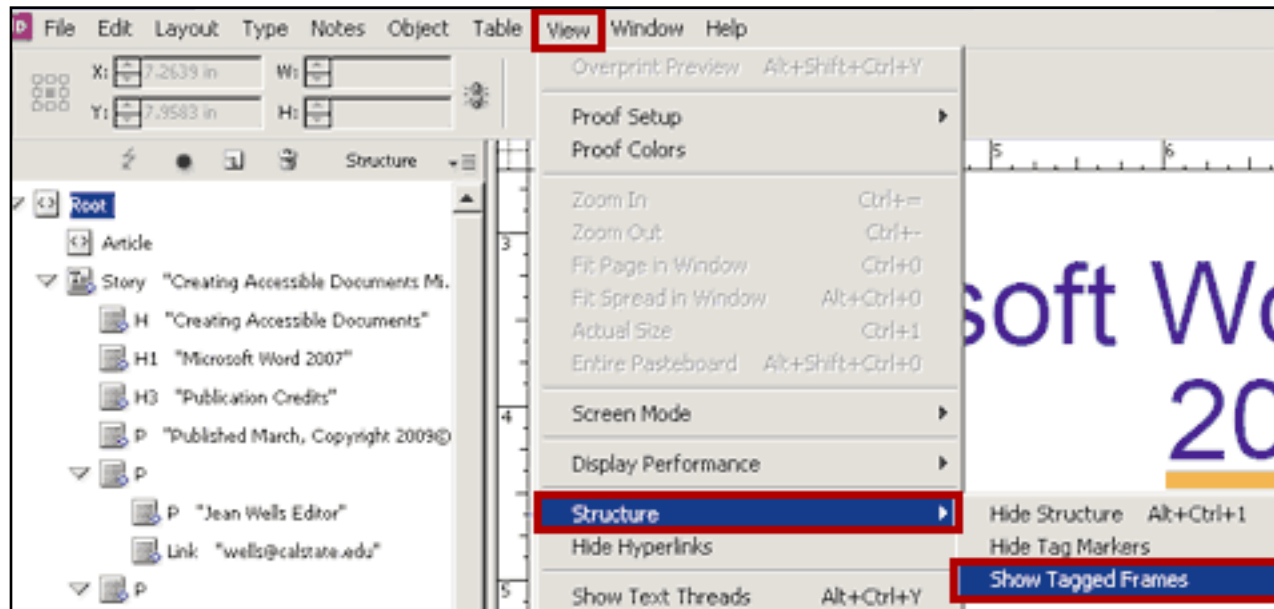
File Edit Layout Type Notes Object Table View Window Help

X: 7.2639 in
Y: 7.9583 in
W:
H:

Structure

Root
Article
Story "Creating Accessible Documents Mi.
H "Creating Accessible Documents"
H1 "Microsoft Word 2007"
H3 "Publication Credits"
P "Published March, Copyright 2009©
P
P "Jean Wells Editor"
Link "wells@calstate.edu"
P

Overprint Preview Alt+Shift+Ctrl+Y
Proof Setup
Proof Colors
Zoom In Ctrl+=
Zoom Out Ctrl+-
Fit Page in Window Ctrl+0
Fit Spread in Window Alt+Ctrl+0
Actual Size Ctrl+1
Entire Pasteboard Alt+Shift+Ctrl+0
Screen Mode
Display Performance
Structure
Hide Hyperlinks
Show Text Threads Alt+Ctrl+Y

Hide Structure Alt+Ctrl+1
Hide Tag Markers
Show Tagged Frames

5 6
3
4
5

soft Wo
20